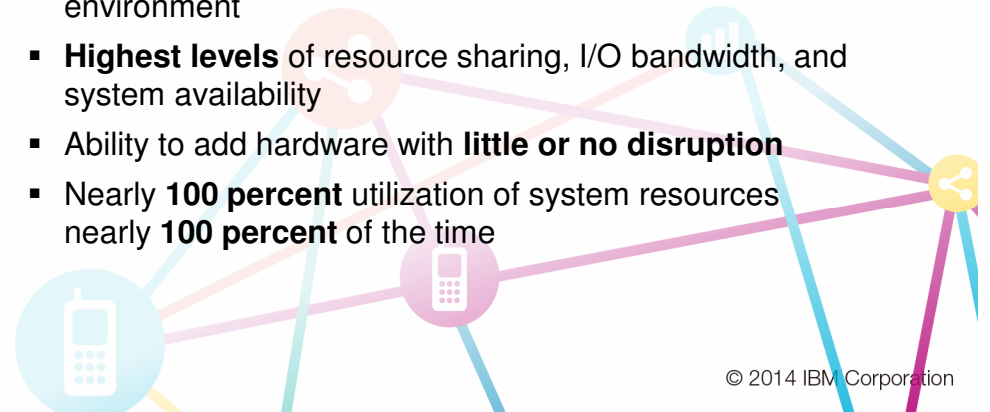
environment

- **Highest levels** of resource sharing, I/O bandwidth, and system availability
- Ability to add hardware with **little or no disruption**
- Nearly **100 percent** utilization of system resources nearly **100 percent** of the time

© 2014 IBM Corporation